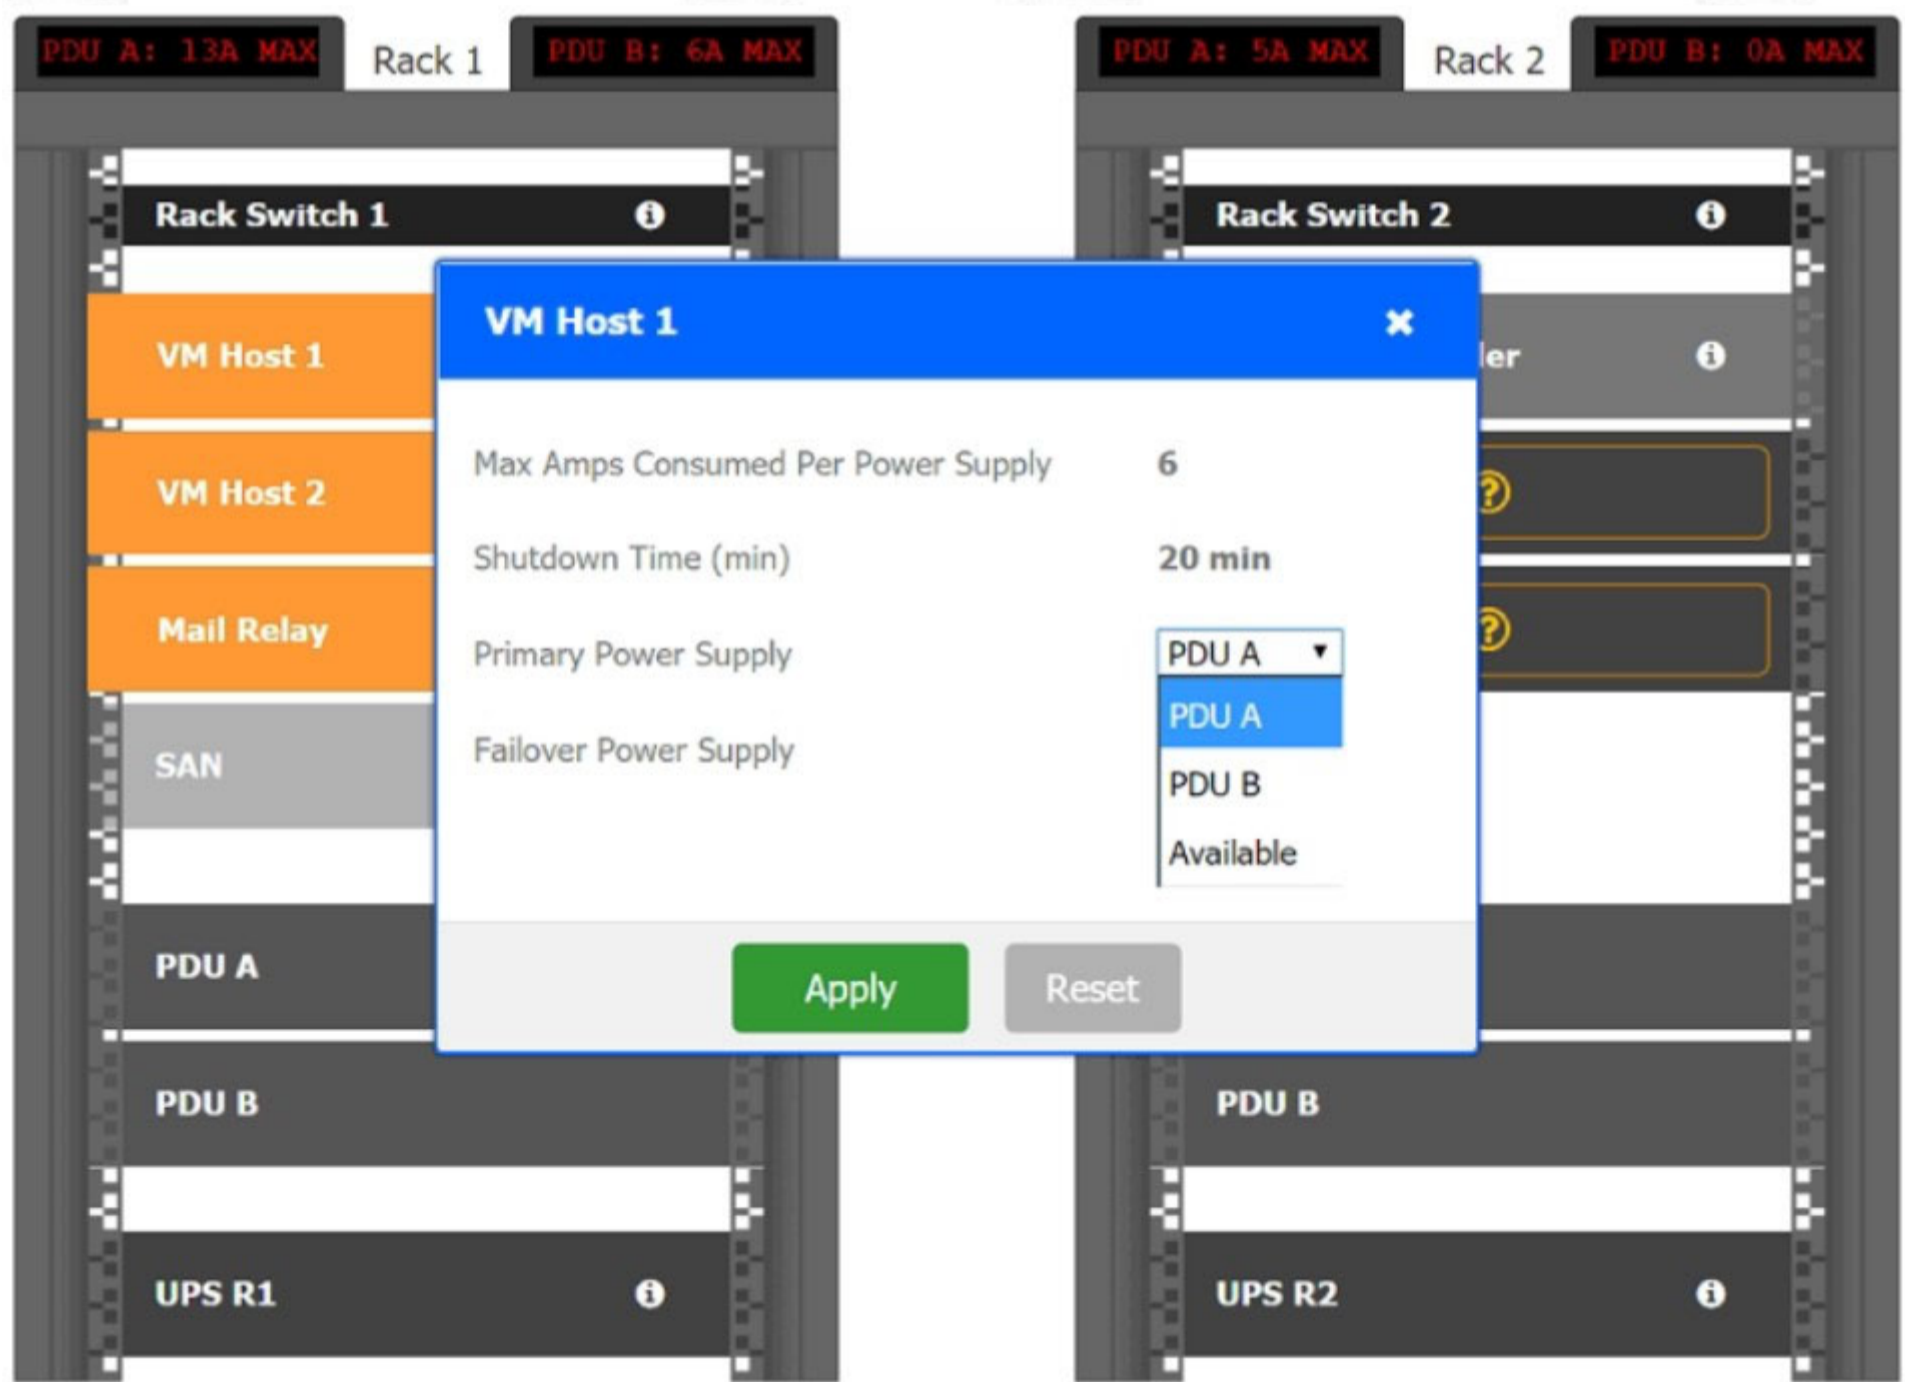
PDU A: 13A MAX

Rack 1

PDU B: 6A MAX

PDU A: 5A MAX

Rack 2

PDU B: 0A MAX

Rack Switch 1

Rack Switch 2

VM Host 1

VM Host 2

Mail Relay

SAN

PDU A

PDU B

UPS R1

ler

PDU B

UPS R2

VM Host 1

Max Amps Consumed Per Power Supply 6

Shutdown Time (min) 20 min

Primary Power Supply PDU A

Failover Power Supply

PDU A

PDU B

Available

Apply

Reset